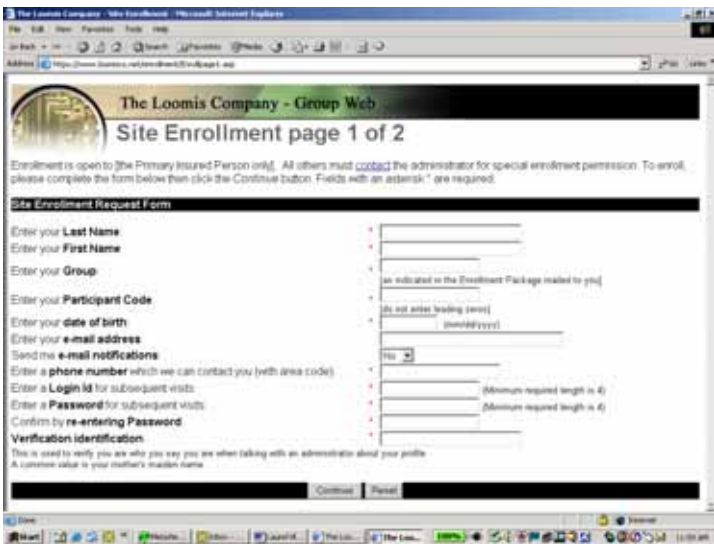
The Loomis Company - Site Enrollment - Microsoft Internet Explorer

File Edit View Favorites Tools Help

Address https://www.loomisco.net/enrollment/Enrollpage1.asp

The Loomis Company - Group Web

Site Enrollment page 1 of 2

Enrollment is open to [the Primary Insured Person only]. All others must contact the administrator for special enrollment permission. To enroll, please complete the form below then click the Continue button. Fields with an asterisk * are required.

Site Enrollment Request Form

Enter your Last Name *

Enter your First Name *

Enter your Group *
[as indicated in the Enrollment Package mailed to you]

Enter your Participant Code *
[do not enter leading zeros]

Enter your date of birth * (mm/dd/yyyy)

Enter your e-mail address

Send me e-mail notifications No

Enter a phone number which we can contact you (with area code) *

Enter a Login Id for subsequent visits * (Minimum required length is 4)

Enter a Password for subsequent visits * (Minimum required length is 4)

Confirm by re-entering Password *

Verification identification *

This is used to verify you are who you say you are when talking with an administrator about your profile.
A common value is your mother's maiden name.

Continue Reset

Done Internet

Start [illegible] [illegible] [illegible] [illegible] The Loo... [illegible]